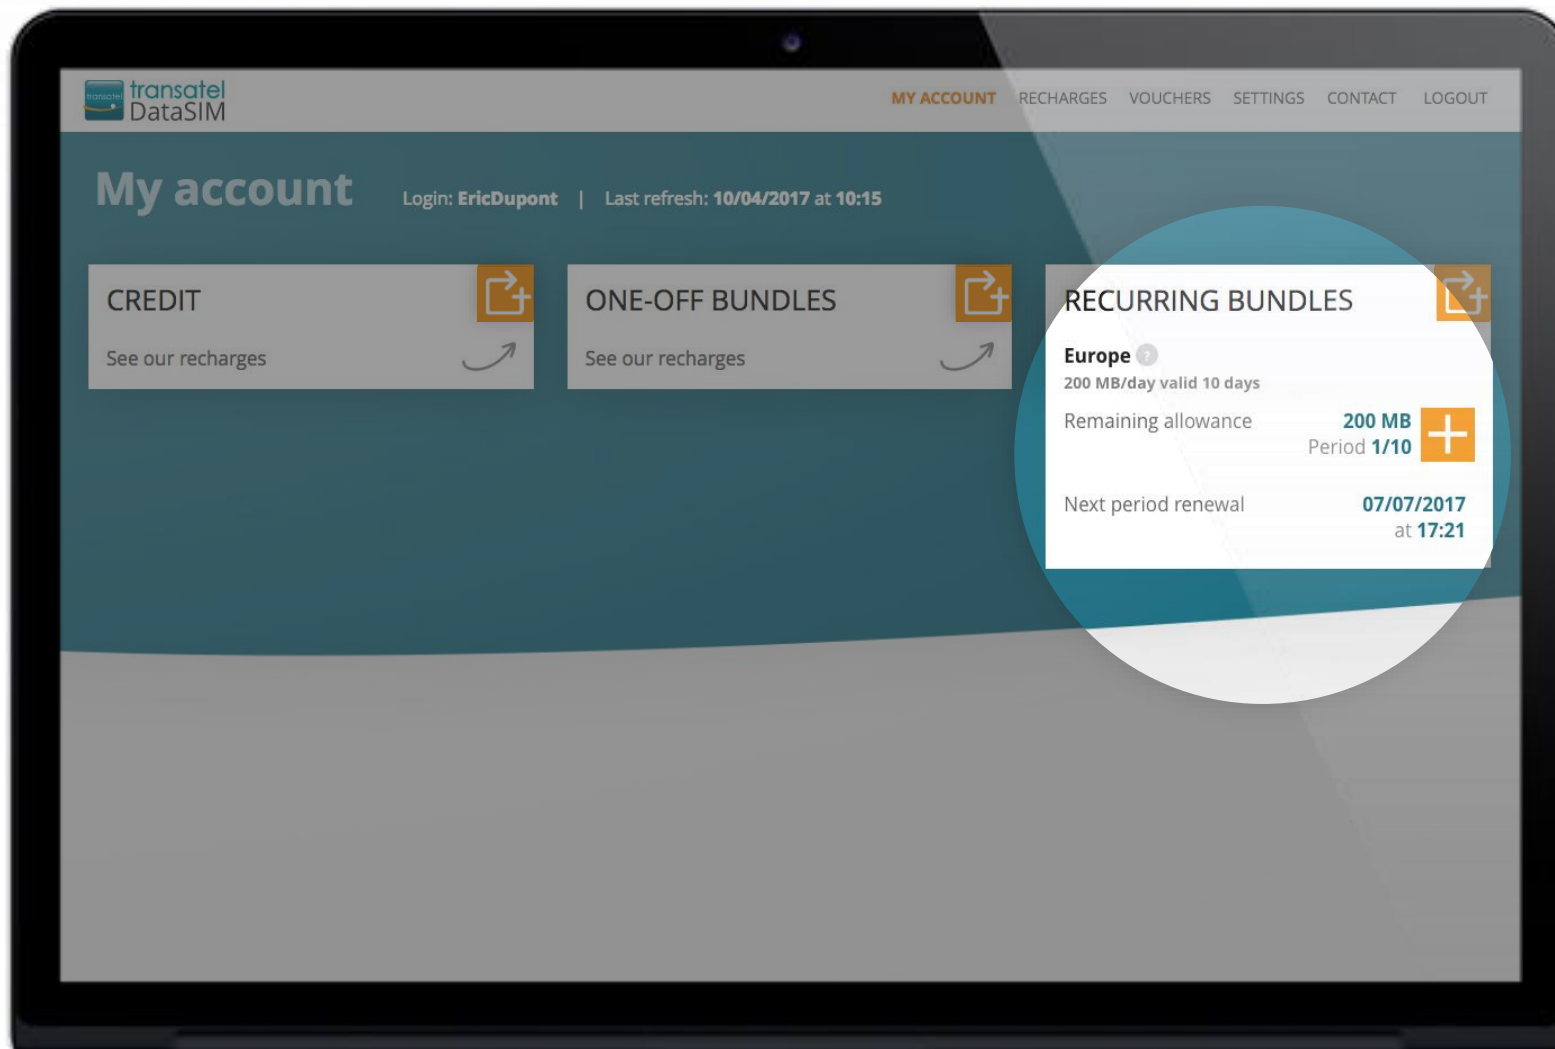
transatel DataSIM

MY ACCOUNT RECHARGES VOUCHERS SETTINGS CONTACT LOGOUT

My account Login: EricDupont | Last refresh: 10/04/2017 at 10:15

CREDIT
See our recharges

ONE-OFF BUNDLES
See our recharges

RECURRING BUNDLES
Europe
200 MB/day valid 10 days
Remaining allowance 200 MB
Period 1/10
Next period renewal 07/07/2017
at 17:21